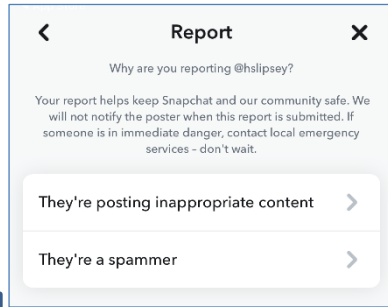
<

Report

X

Why are you reporting @hslipsey?

Your report helps keep Snapchat and our community safe. We will not notify the poster when this report is submitted. If someone is in immediate danger, contact local emergency services - don't wait.

They're posting inappropriate content >

They're a spammer >